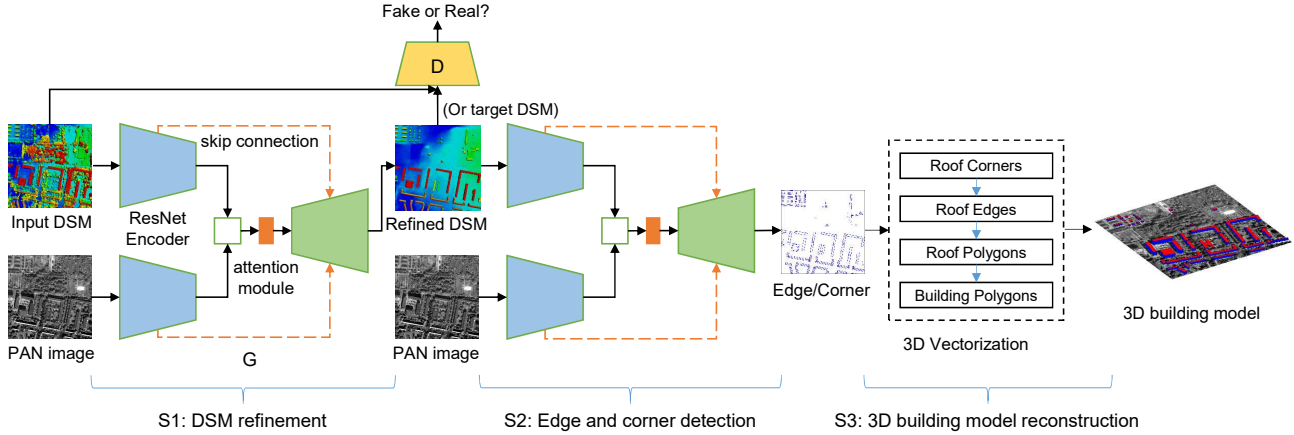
Fake or Real?

D

(Or target DSM)

skip connection

Input DSM

ResNet Encoder

attention module

Refined DSM

PAN image

G

PAN image

Edge/Corner

Roof Corners

Roof Edges

Roof Polygons

Building Polygons

3D Vectorization

3D building model

S1: DSM refinement

S2: Edge and corner detection

S3: 3D building model reconstruction